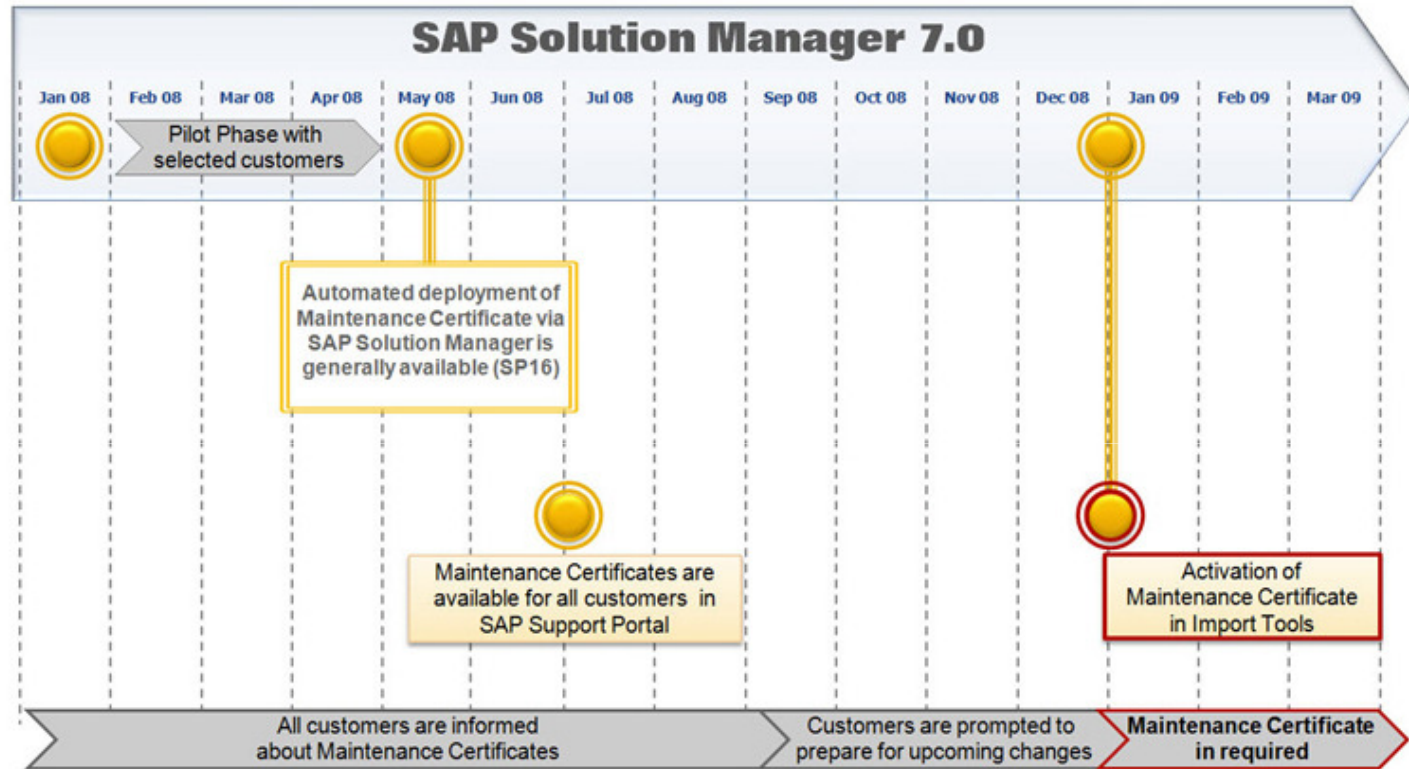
SAP Solution Manager 7.0

Jan 08 Feb 08 Mar 08 Apr 08 May 08 Jun 08 Jul 08 Aug 08 Sep 08 Oct 08 Nov 08 Dec 08 Jan 09 Feb 09 Mar 09

Pilot Phase with selected customers

Automated deployment of Maintenance Certificate via SAP Solution Manager is generally available (SP16)

Maintenance Certificates are available for all customers in SAP Support Portal

Activation of Maintenance Certificate in Import Tools

All customers are informed about Maintenance Certificates

Customers are prompted to prepare for upcoming changes

Maintenance Certificate in required